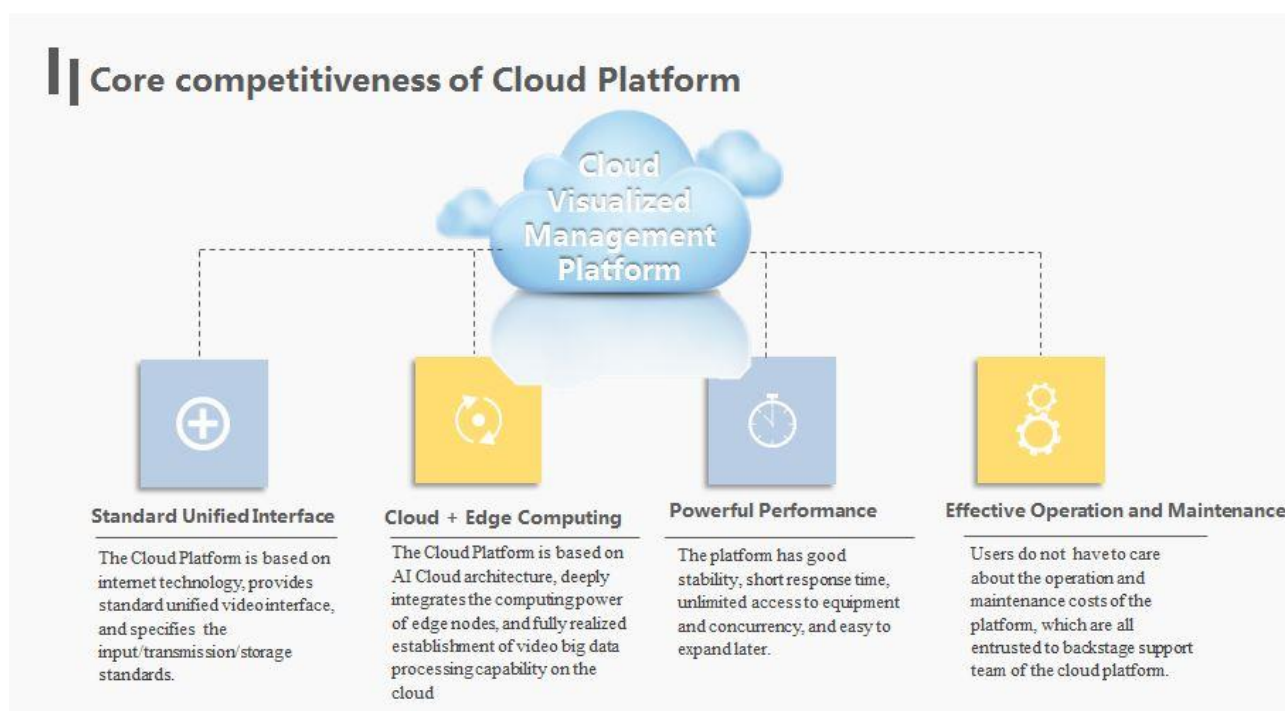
Core competitiveness of Cloud Platform

Cloud Visualized Management Platform

Standard Unified Interface

The Cloud Platform is based on internet technology, provides standard unified video interface, and specifies the input/transmission/storage standards.

Cloud + Edge Computing

The Cloud Platform is based on AI Cloud architecture, deeply integrates the computing power of edge nodes, and fully realized establishment of video big data processing capability on the cloud

Powerful Performance

The platform has good stability, short response time, unlimited access to equipment and concurrency, and easy to expand later.

Effective Operation and Maintenance

Users do not have to care about the operation and maintenance costs of the platform, which are all entrusted to backstage support team of the cloud platform.